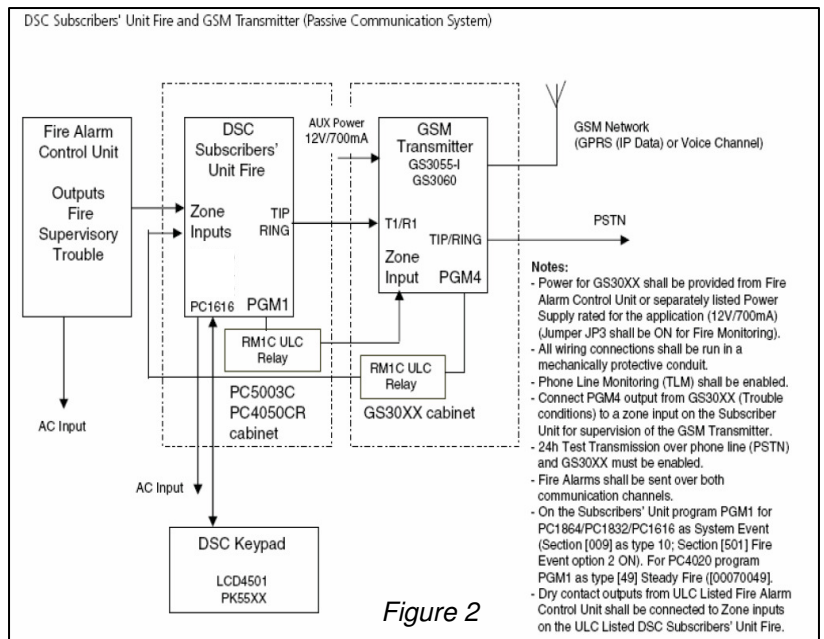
DSC Subscribers' Unit Fire and GSM Transmitter (Passive Communication System)

Fire Alarm Control Unit

Outputs Fire Supervisory Trouble

AC Input

DSC Subscribers' Unit Fire

Zone Inputs

TIP RING

PC1616 PGM1

AUX Power 12V/700mA

GSM Transmitter GS3055-I GS3060

T1/R1

Zone Input PGM4

TIP/RING

GSM Network (GPRS (IP Data) or Voice Channel)

PSTN

RM1C ULC Relay

RM1C ULC Relay

PC5003C PC4050CR cabinet

GS30XX cabinet

AC Input

DSC Keypad

LCD4501 PK55XX

Figure 2

Notes:
- Power for GS30XX shall be provided from Fire Alarm Control Unit or separately listed Power Supply rated for the application (12V/700mA) (Jumper JP3 shall be ON for Fire Monitoring).
- All wiring connections shall be run in a mechanically protective conduit.
- Phone Line Monitoring (TLM) shall be enabled.
- Connect PGM4 output from GS30XX (Trouble conditions) to a zone input on the Subscriber Unit for supervision of the GSM Transmitter.
- 24h Test Transmission over phone line (PSTN) and GS30XX must be enabled.
- Fire Alarms shall be sent over both communication channels.
- On the Subscribers' Unit program PGM1 for PC1864/PC1832/PC1616 as System Event (Section [009] as type 10; Section [501] Fire Event option 2 ON). For PC4020 program PGM1 as type [49] Steady Fire ([00070049].
- Dry contact outputs from ULC Listed Fire Alarm Control Unit shall be connected to Zone inputs on the ULC Listed DSC Subscribers' Unit Fire.